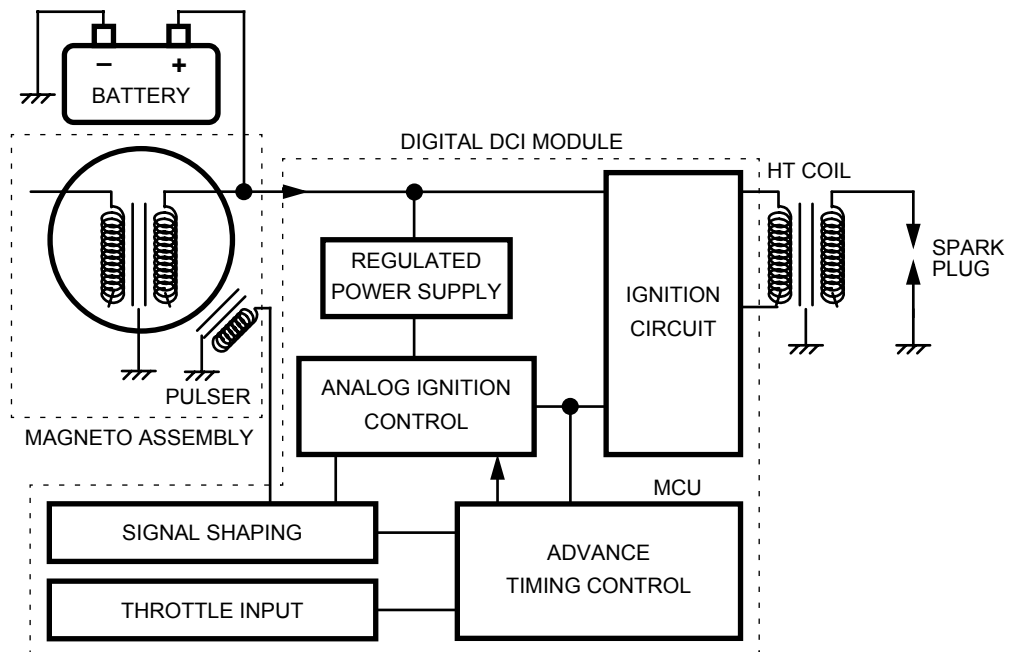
−
+
BATTERY

DIGITAL DCI MODULE

HT COIL

SPARK PLUG

REGULATED POWER SUPPLY

IGNITION CIRCUIT

ANALOG IGNITION CONTROL

PULSER

MAGNETO ASSEMBLY

MCU

SIGNAL SHAPING

ADVANCE TIMING CONTROL

THROTTLE INPUT